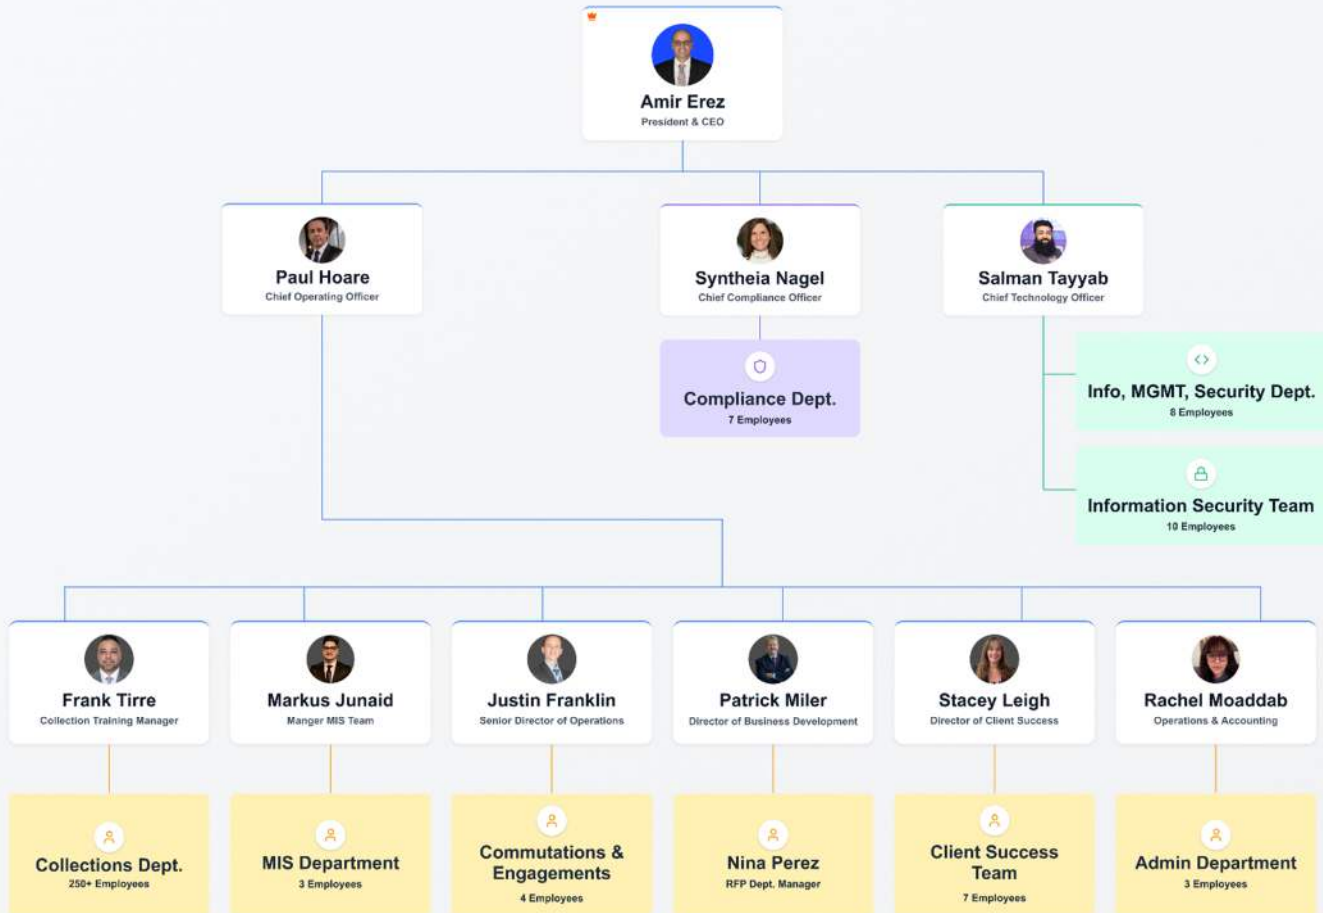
Amir Erez
President & CEO

Paul Hoare
Chief Operating Officer

Syntheia Nagel
Chief Compliance Officer

Salman Tayyab
Chief Technology Officer

Compliance Dept.
7 Employees

Info, MGMT, Security Dept.
8 Employees

Information Security Team
10 Employees

Frank Tirre
Collection Training Manager

Markus Junaid
Manger MIS Team

Justin Franklin
Senior Director of Operations

Patrick Miler
Director of Business Development

Stacey Leigh
Director of Client Success

Rachel Moaddab
Operations & Accounting

Collections Dept.
250+ Employees

MIS Department
3 Employees

Commutations & Engagements
4 Employees

Nina Perez
RFP Dept. Manager

Client Success Team
7 Employees

Admin Department
3 Employees